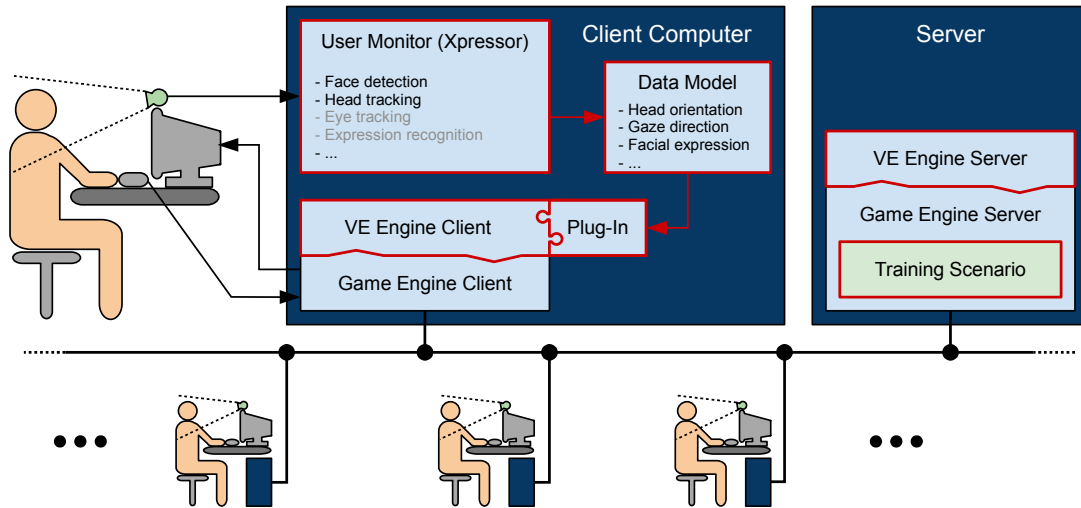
Client Computer

User Monitor (Xpressor)

- Face detection
- Head tracking
- Eye tracking
- Expression recognition
- ...

Data Model

- Head orientation
- Gaze direction
- Facial expression
- ...

VE Engine Client

Plug-In

Game Engine Client

Server

VE Engine Server

Game Engine Server

Training Scenario